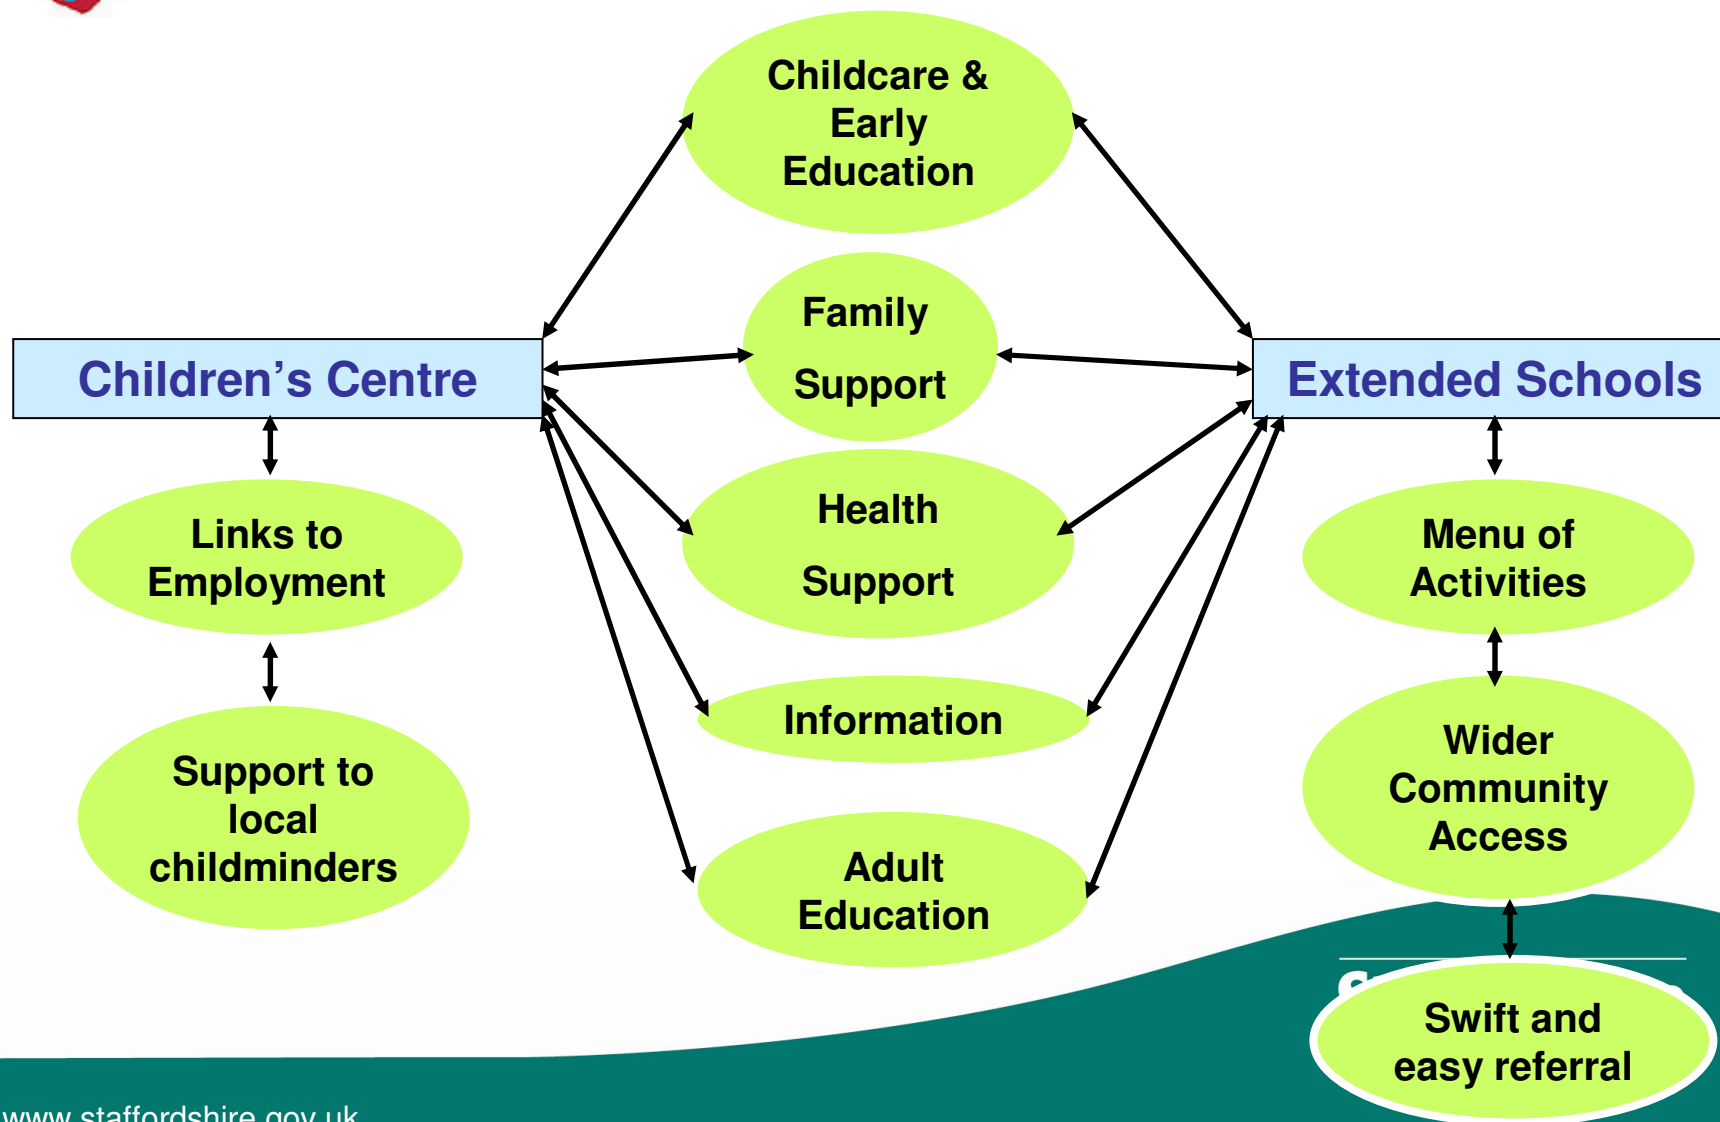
Childcare & Early Education

Family Support

Children's Centre

Extended Schools

Health Support

Links to Employment

Menu of Activities

Information

Support to local childminders

Wider Community Access

Adult Education

Swift and easy referral

www.staffordshire.gov.uk